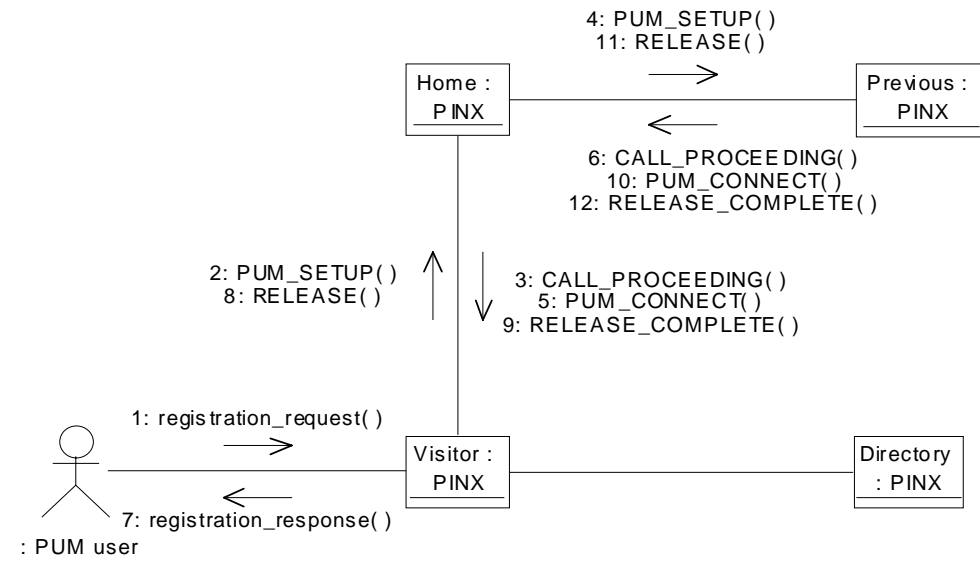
4: PUM_SETUP( )
11: RELEASE( )

Home :
PINX

Previous :
PINX

6: CALL_PROCEEDING( )
10: PUM_CONNECT( )
12: RELEASE_COMPLETE( )

2: PUM_SETUP( )
8: RELEASE( )

3: CALL_PROCEEDING( )
5: PUM_CONNECT( )
9: RELEASE_COMPLETE( )

1: registration_request( )

Visitor :
PINX

Directory
: PINX

7: registration_response( )

: PUM user